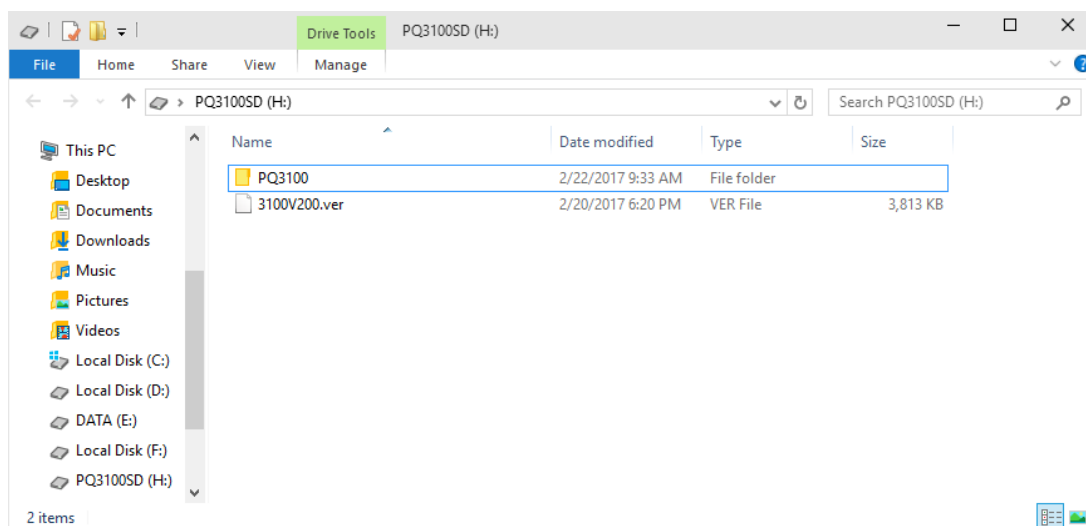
Drive Tools PQ3100SD (H:)

File Home Share View Manage

PQ3100SD (H:)

Search PQ3100SD (H:)

This PC
Desktop
Documents
Downloads
Music
Pictures
Videos
Local Disk (C:)
Local Disk (D:)
DATA (E:)
Local Disk (F:)
PQ3100SD (H:)

| Name | Date modified | Type | Size |
|---|---|---|---|
| PQ3100 | 2/22/2017 9:33 AM | File folder | |
| 3100V200.ver | 2/20/2017 6:20 PM | VER File | 3,813 KB |

2 items